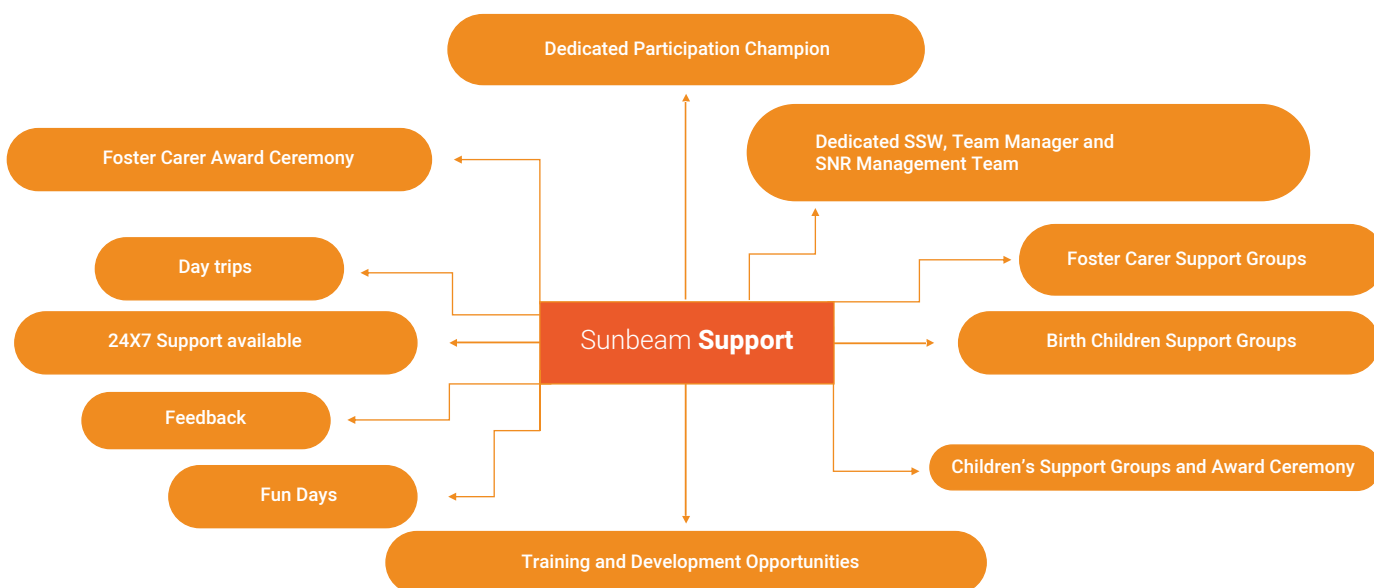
Dedicated Participation Champion

Foster Carer Award Ceremony

Dedicated SSW, Team Manager and SNR Management Team

Day trips

Foster Carer Support Groups

24X7 Support available

Sunbeam **Support**

Birth Children Support Groups

Feedback

Children's Support Groups and Award Ceremony

Fun Days

Training and Development Opportunities